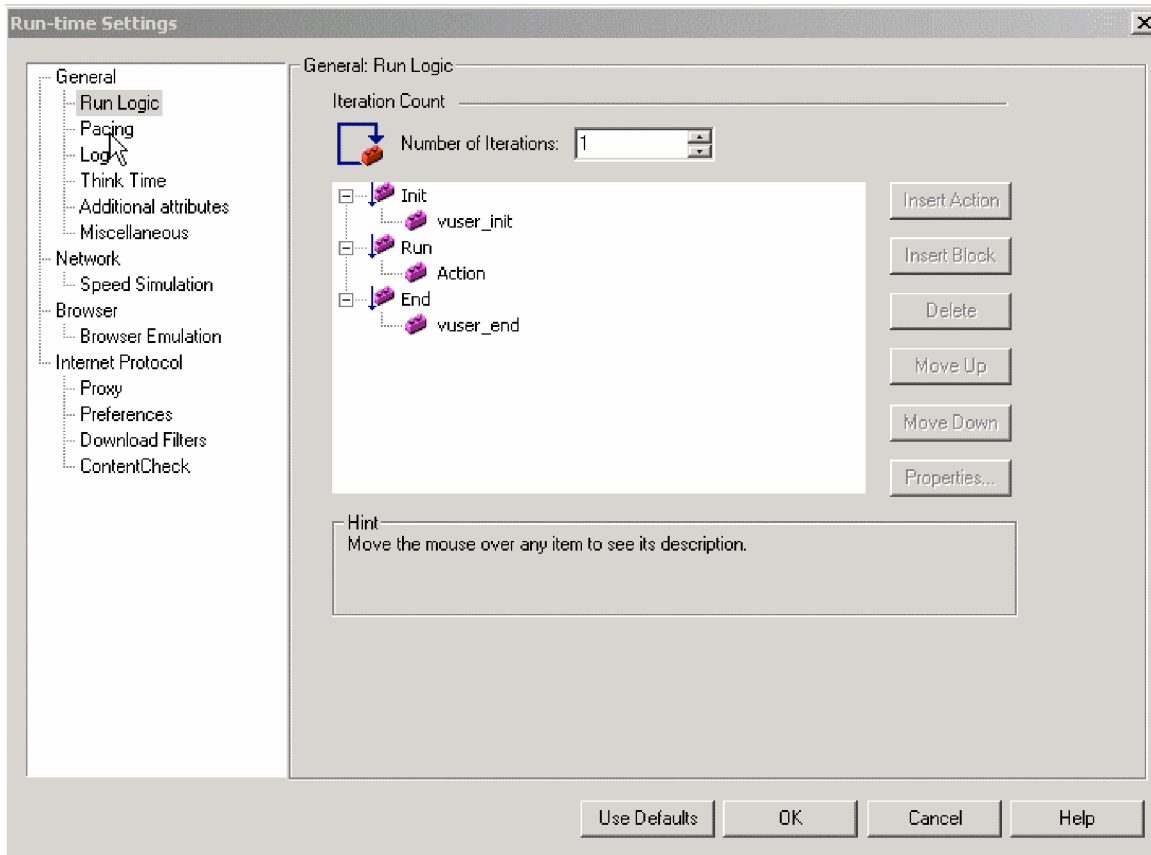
Run-time Settings

General
Run Logic
Pacing
Log
Think Time
Additional attributes
Miscellaneous
Network
Speed Simulation
Browser
Browser Emulation
Internet Protocol
Proxy
Preferences
Download Filters
ContentCheck

General: Run Logic

Iteration Count

Number of Iterations: 1

Init
vuser_init
Run
Action
End
vuser_end

Insert Action
Insert Block
Delete
Move Up
Move Down
Properties...

Hint
Move the mouse over any item to see its description.

Use Defaults
OK
Cancel
Help